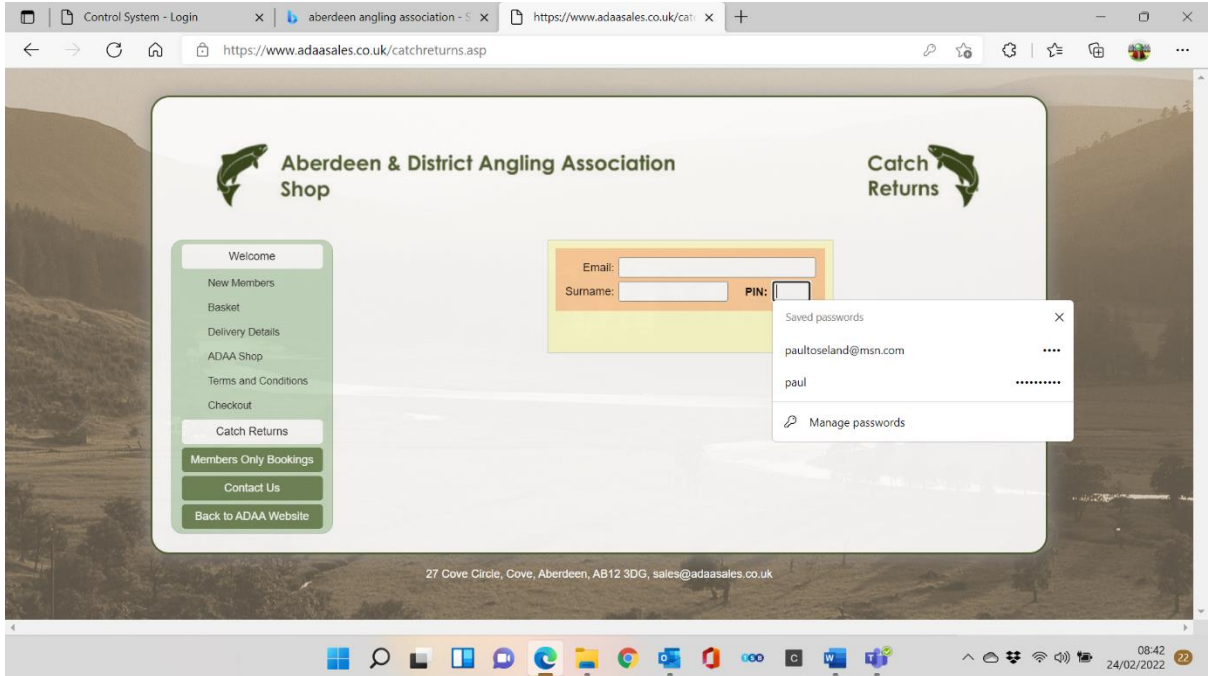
Control System - Login
aberdeen angling association - S
https://www.adaasales.co.uk/cat
https://www.adaasales.co.uk/catchreturns.asp

Aberdeen & District Angling Association Shop

Catch Returns

Welcome
New Members
Basket
Delivery Details
ADAA Shop
Terms and Conditions
Checkout
Catch Returns
Members Only Bookings
Contact Us
Back to ADAA Website

Email:
Surname:
PIN:

Saved passwords
paultoseland@msn.com ••••
paul ••••••••••
Manage passwords

27 Cove Circle, Cove, Aberdeen, AB12 3DG, sales@adaasales.co.uk

08:42
24/02/2022
22